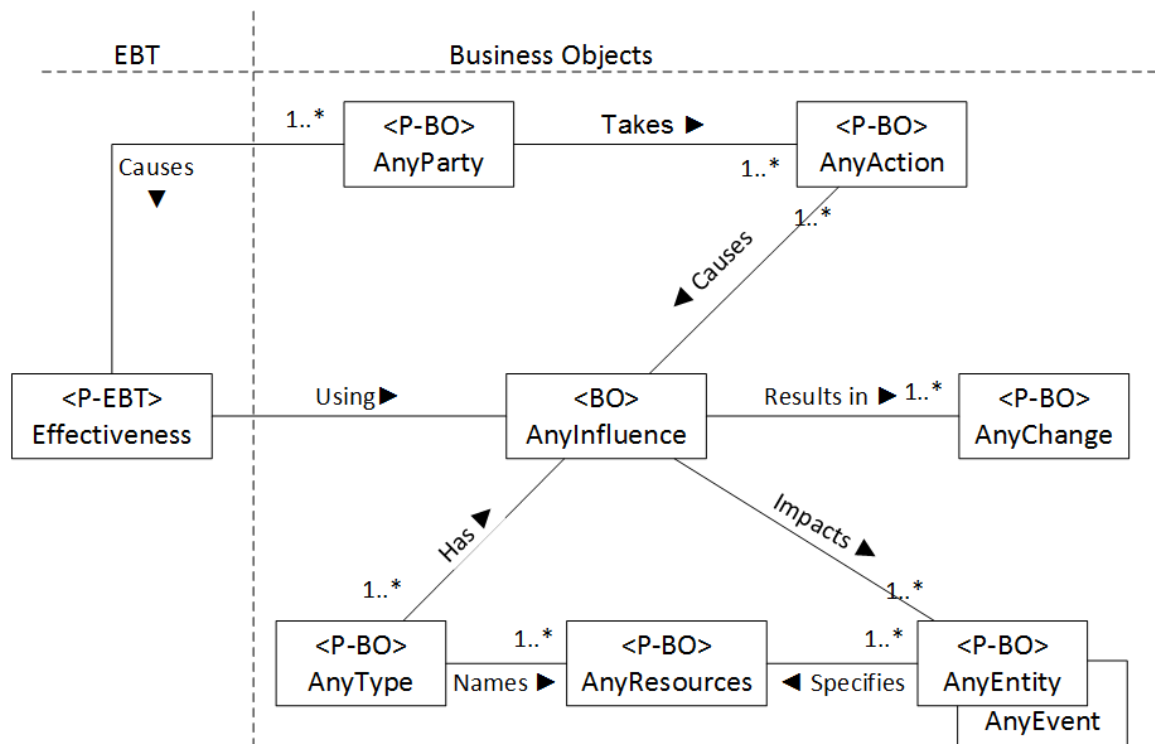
EBT

Business Objects

1..*

<P-BO>
AnyParty

Takes ▶

<P-BO>
AnyAction

1..*

Causes
▼

1..*

◀ Causes

<P-EBT>
Effectiveness

Using ▶

<BO>
AnyInfluence

Results in ▶ 1..*

<P-BO>
AnyChange

Has ▶

Impacts ▶

1..*

1..*

<P-BO>
AnyType

Names ▶

1..*

<P-BO>
AnyResources

◀ Specifies

1..*

<P-BO>
AnyEntity

AnyEvent